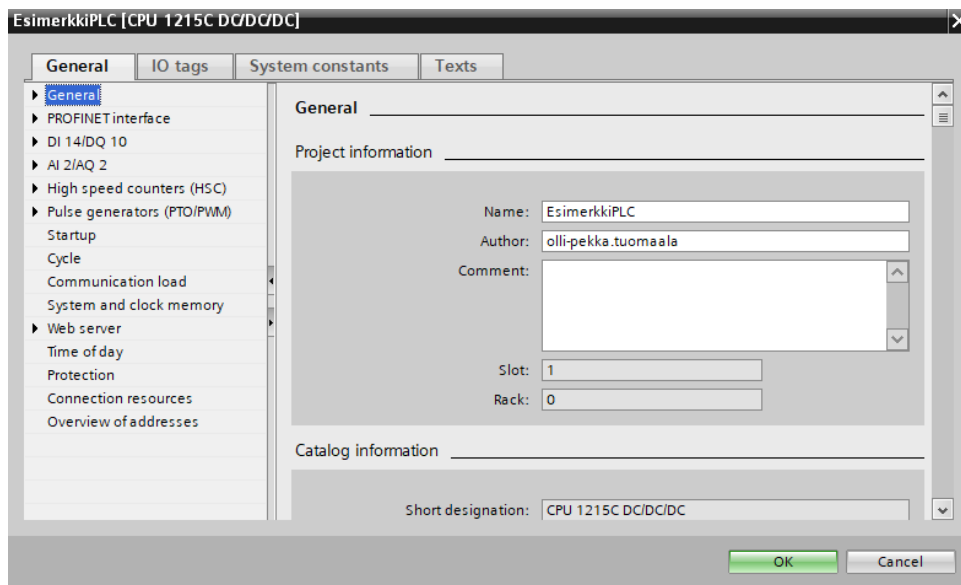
EsimerkkiPLC [CPU 1215C DC/DC/DC]

General | IO tags | System constants | Texts

General
PROFINET interface
DI 14/DQ 10
AI 2/AQ 2
High speed counters (HSC)
Pulse generators (PTO/PWM)
Startup
Cycle
Communication load
System and clock memory
Web server
Time of day
Protection
Connection resources
Overview of addresses

General

Project information

Name: EsimerkkiPLC
Author: olli-pekka.tuomaala
Comment:
Slot: 1
Rack: 0

Catalog information

Short designation: CPU 1215C DC/DC/DC

OK
Cancel